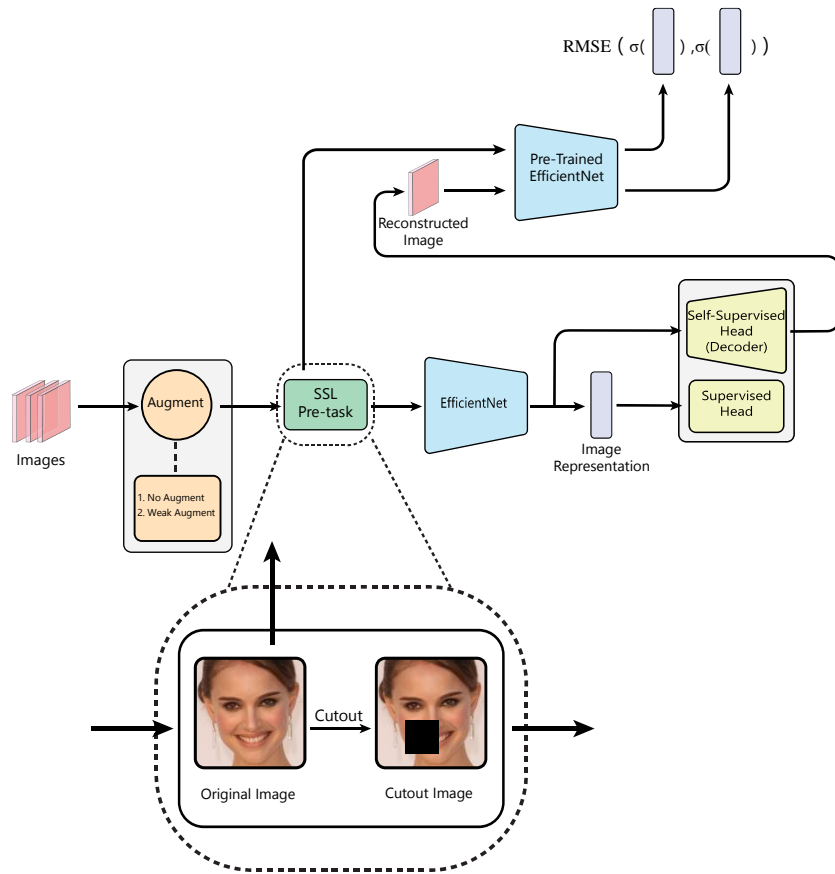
RMSE ( σ( ) ,σ( ) )

Pre-Trained EfficientNet

Reconstructed Image

Self-Supervised Head (Decoder)

Supervised Head

Images

Augment

1. No Augment
2. Weak Augment

SSL Pre-task

EfficientNet

Image Representation

Original Image

Cutout

Cutout Image